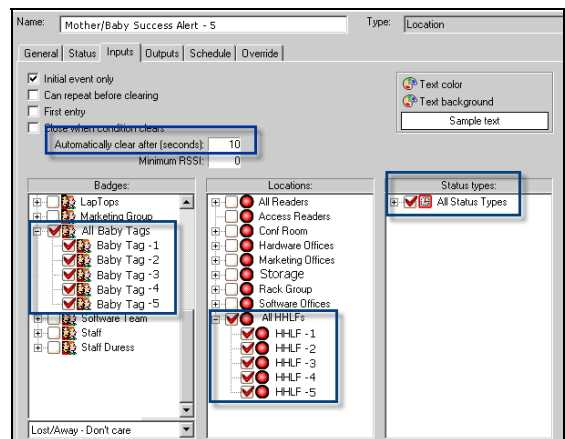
Name: Mother/Baby Success Alert - 5
Type: Location

General | Status | Inputs | Outputs | Schedule | Override

Initial event only
Can repeat before clearing
First entry
Close when condition clears
Automatically clear after (seconds): 10
Minimum RSSI: 0

Text color
Text background
Sample text

Badges:
LapTops
Marketing Group
All Baby Tags
Baby Tag -1
Baby Tag -2
Baby Tag -3
Baby Tag -4
Baby Tag -5
Software Team
Staff
Staff Duress

Lost/Away - Don't care

Locations:
All Readers
Access Readers
Conf Room
Hardware Offices
Marketing Offices
Storage
Rack Group
Software Offices
All HHLFs
HHLF -1
HHLF -2
HHLF -3
HHLF -4
HHLF -5

Status types:
All Status Types